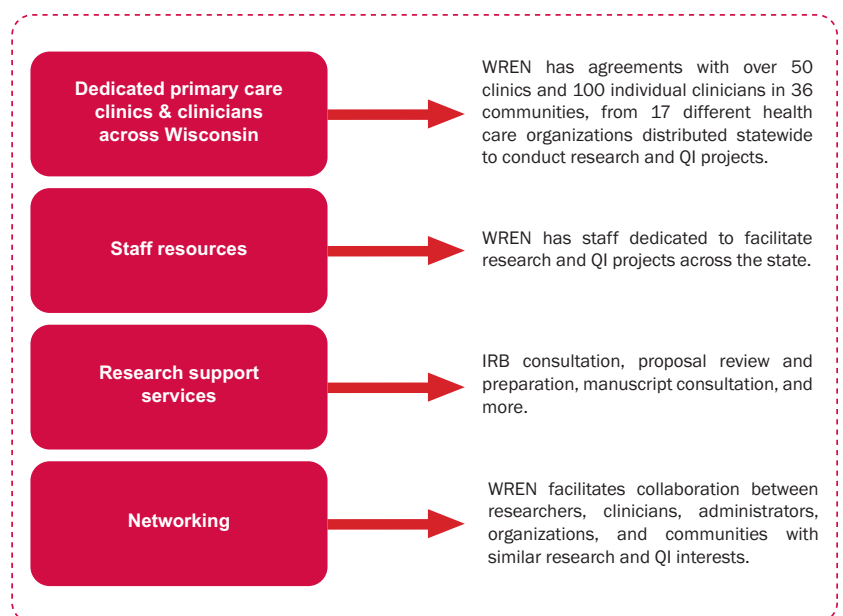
Dedicated primary care clinics & clinicians across Wisconsin

WREN has agreements with over 50 clinics and 100 individual clinicians in 36 communities, from 17 different health care organizations distributed statewide to conduct research and QI projects.

Staff resources

WREN has staff dedicated to facilitate research and QI projects across the state.

Research support services

IRB consultation, proposal review and preparation, manuscript consultation, and more.

Networking

WREN facilitates collaboration between researchers, clinicians, administrators, organizations, and communities with similar research and QI interests.